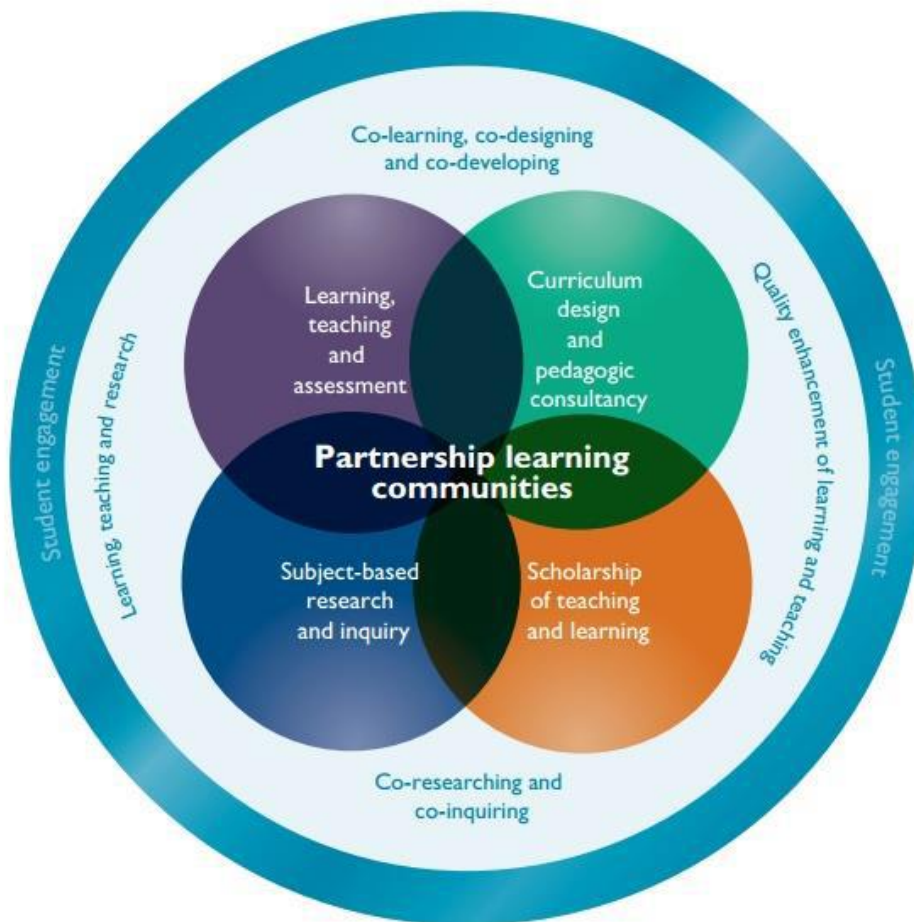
Co-learning, co-designing and co-developing

Student engagement

Learning, teaching and research

Learning, teaching and assessment

Curriculum design and pedagogic consultancy

Quality enhancement of learning and teaching

Student engagement

Partnership learning communities

Subject-based research and inquiry

Scholarship of teaching and learning

Co-researching and co-inquiring